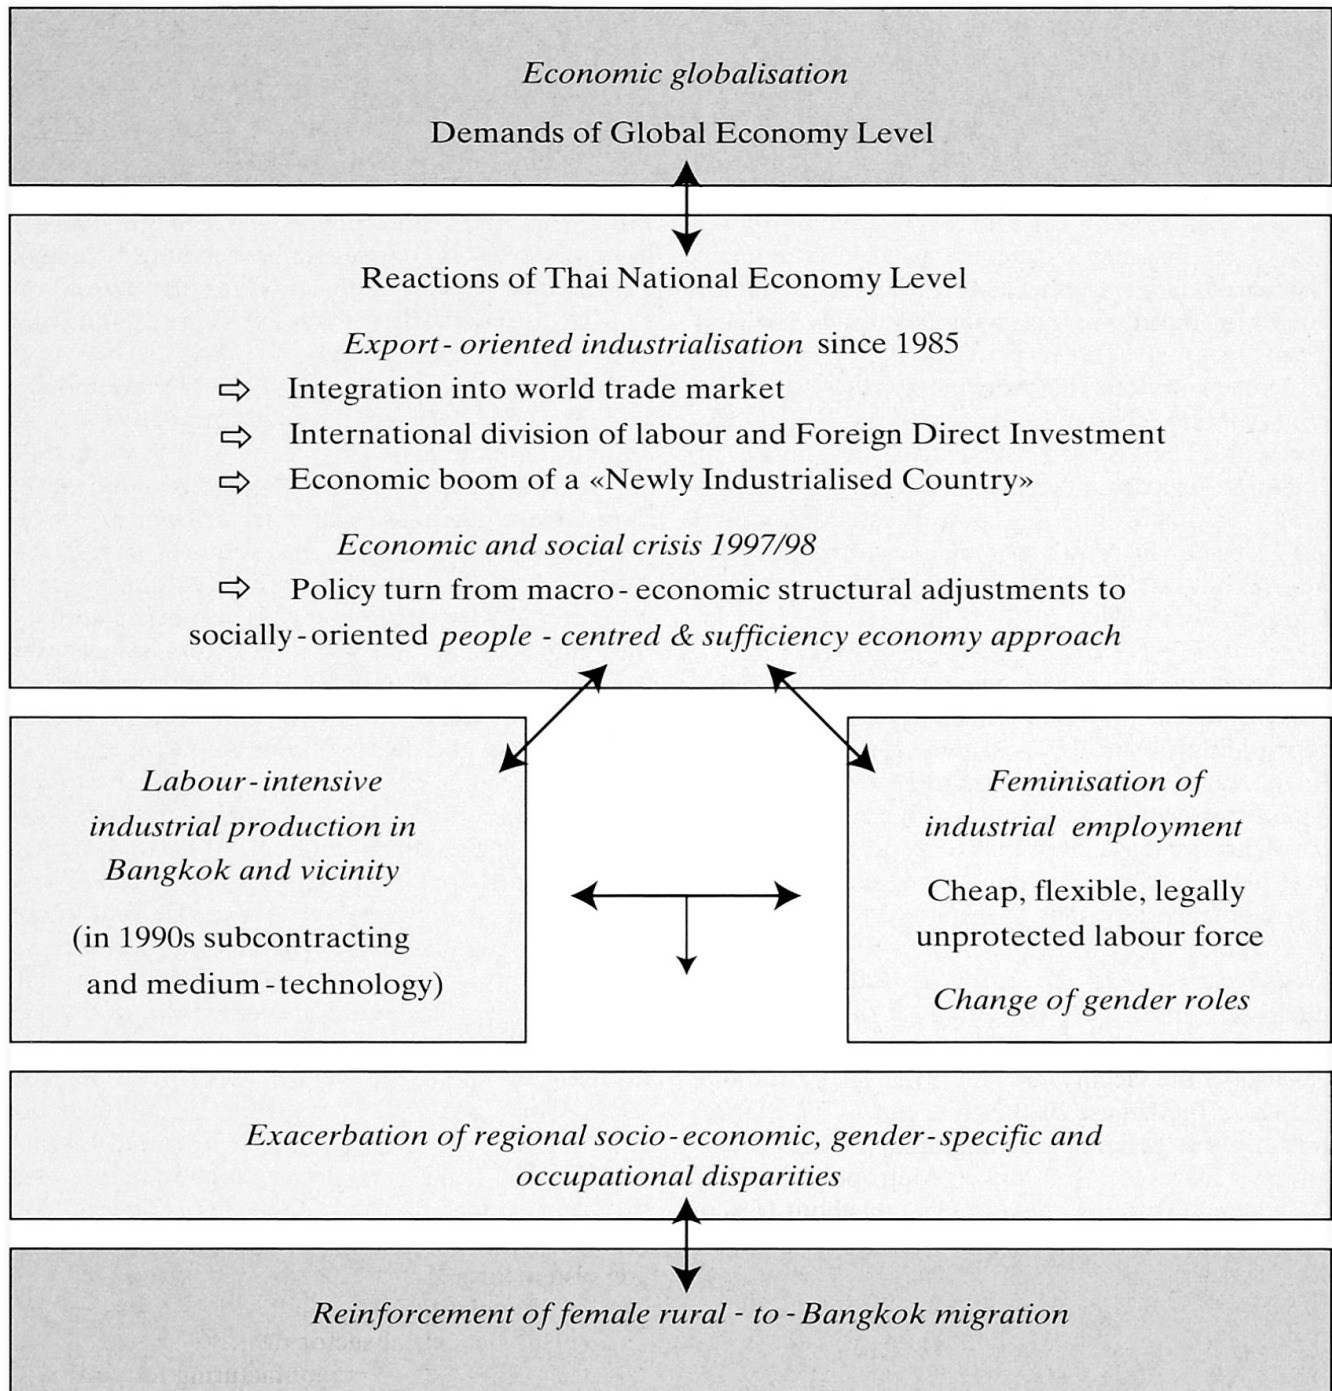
Economic globalisation

Demands of Global Economy Level

Reactions of Thai National Economy Level

Export-oriented industrialisation since 1985

⇨ Integration into world trade market

⇨ International division of labour and Foreign Direct Investment

⇨ Economic boom of a «Newly Industrialised Country»

Economic and social crisis 1997/98

⇨ Policy turn from macro-economic structural adjustments to socially-oriented people-centred & sufficiency economy approach

Labour-intensive industrial production in Bangkok and vicinity

(in 1990s subcontracting and medium-technology)

Feminisation of industrial employment

Cheap, flexible, legally unprotected labour force

Change of gender roles

Exacerbation of regional socio-economic, gender-specific and occupational disparities

Reinforcement of female rural-to-Bangkok migration